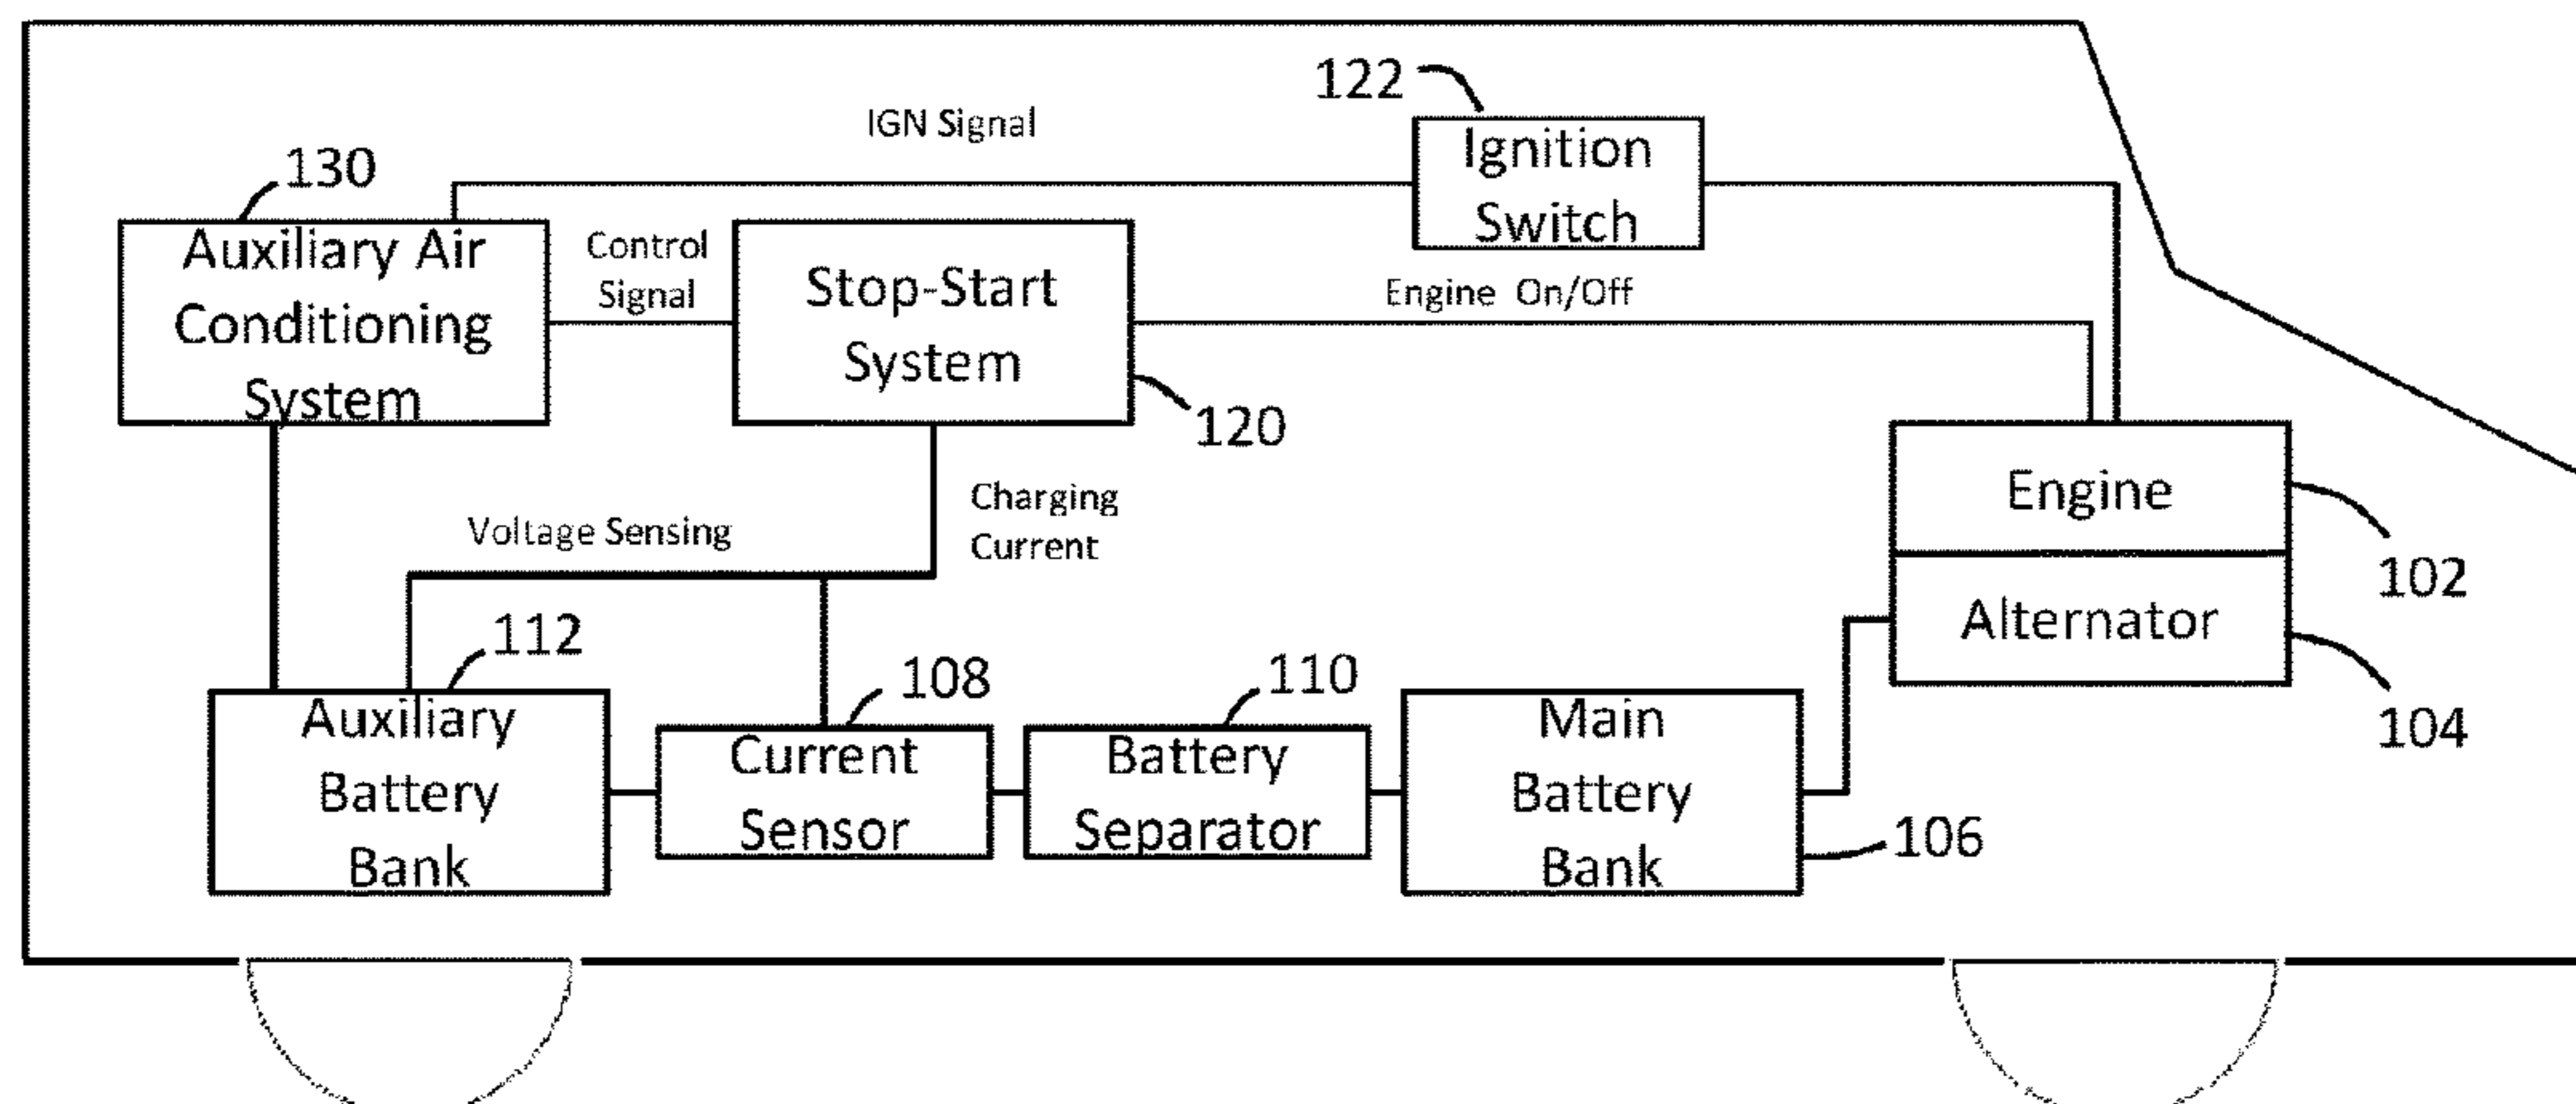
122

IGN Signal

Ignition Switch

130

Auxiliary Air Conditioning System

Control Signal

Stop-Start System

Engine On/Off

120

Engine

102

Alternator

104

Charging Current

Voltage Sensing

112

108

110

Auxiliary Battery Bank

Current Sensor

Battery Separator

Main Battery Bank

106